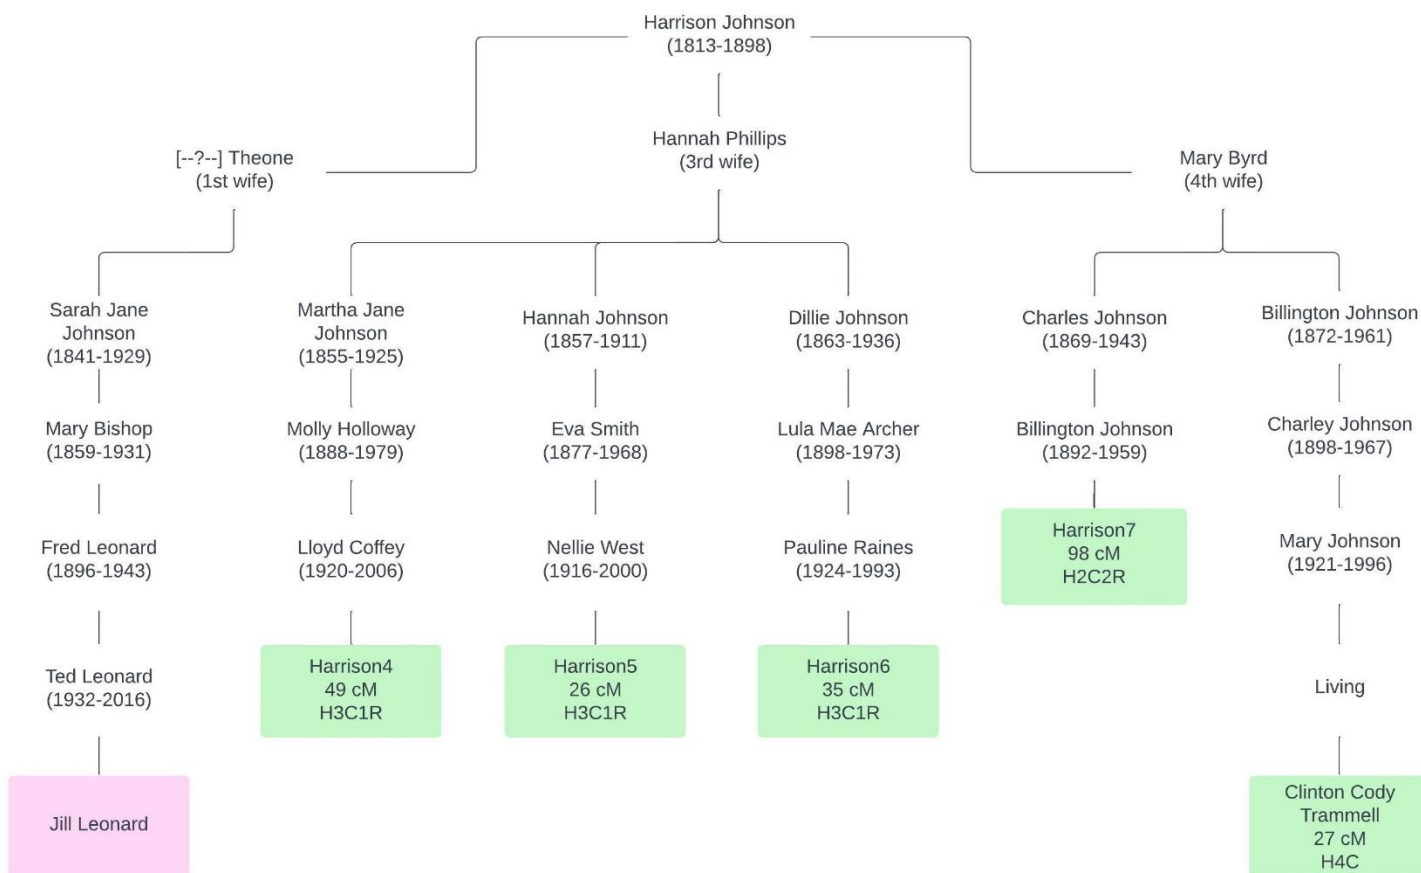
Harrison Johnson
(1813-1898)

[--?--] Theone
(1st wife)

Hannah Phillips
(3rd wife)

Mary Byrd
(4th wife)

Sarah Jane Johnson
(1841-1929)

Mary Bishop
(1859-1931)

Fred Leonard
(1896-1943)

Ted Leonard
(1932-2016)

Jill Leonard

Martha Jane Johnson
(1855-1925)

Molly Holloway
(1888-1979)

Lloyd Coffey
(1920-2006)

Harrison4
49 cM
H3C1R

Hannah Johnson
(1857-1911)

Eva Smith
(1877-1968)

Nellie West
(1916-2000)

Harrison5
26 cM
H3C1R

Dillie Johnson
(1863-1936)

Lula Mae Archer
(1898-1973)

Pauline Raines
(1924-1993)

Harrison6
35 cM
H3C1R

Charles Johnson
(1869-1943)

Billington Johnson
(1892-1959)

Harrison7
98 cM
H2C2R

Billington Johnson
(1872-1961)

Charley Johnson
(1898-1967)

Mary Johnson
(1921-1996)

Living

Clinton Cody Trammell
27 cM
H4C